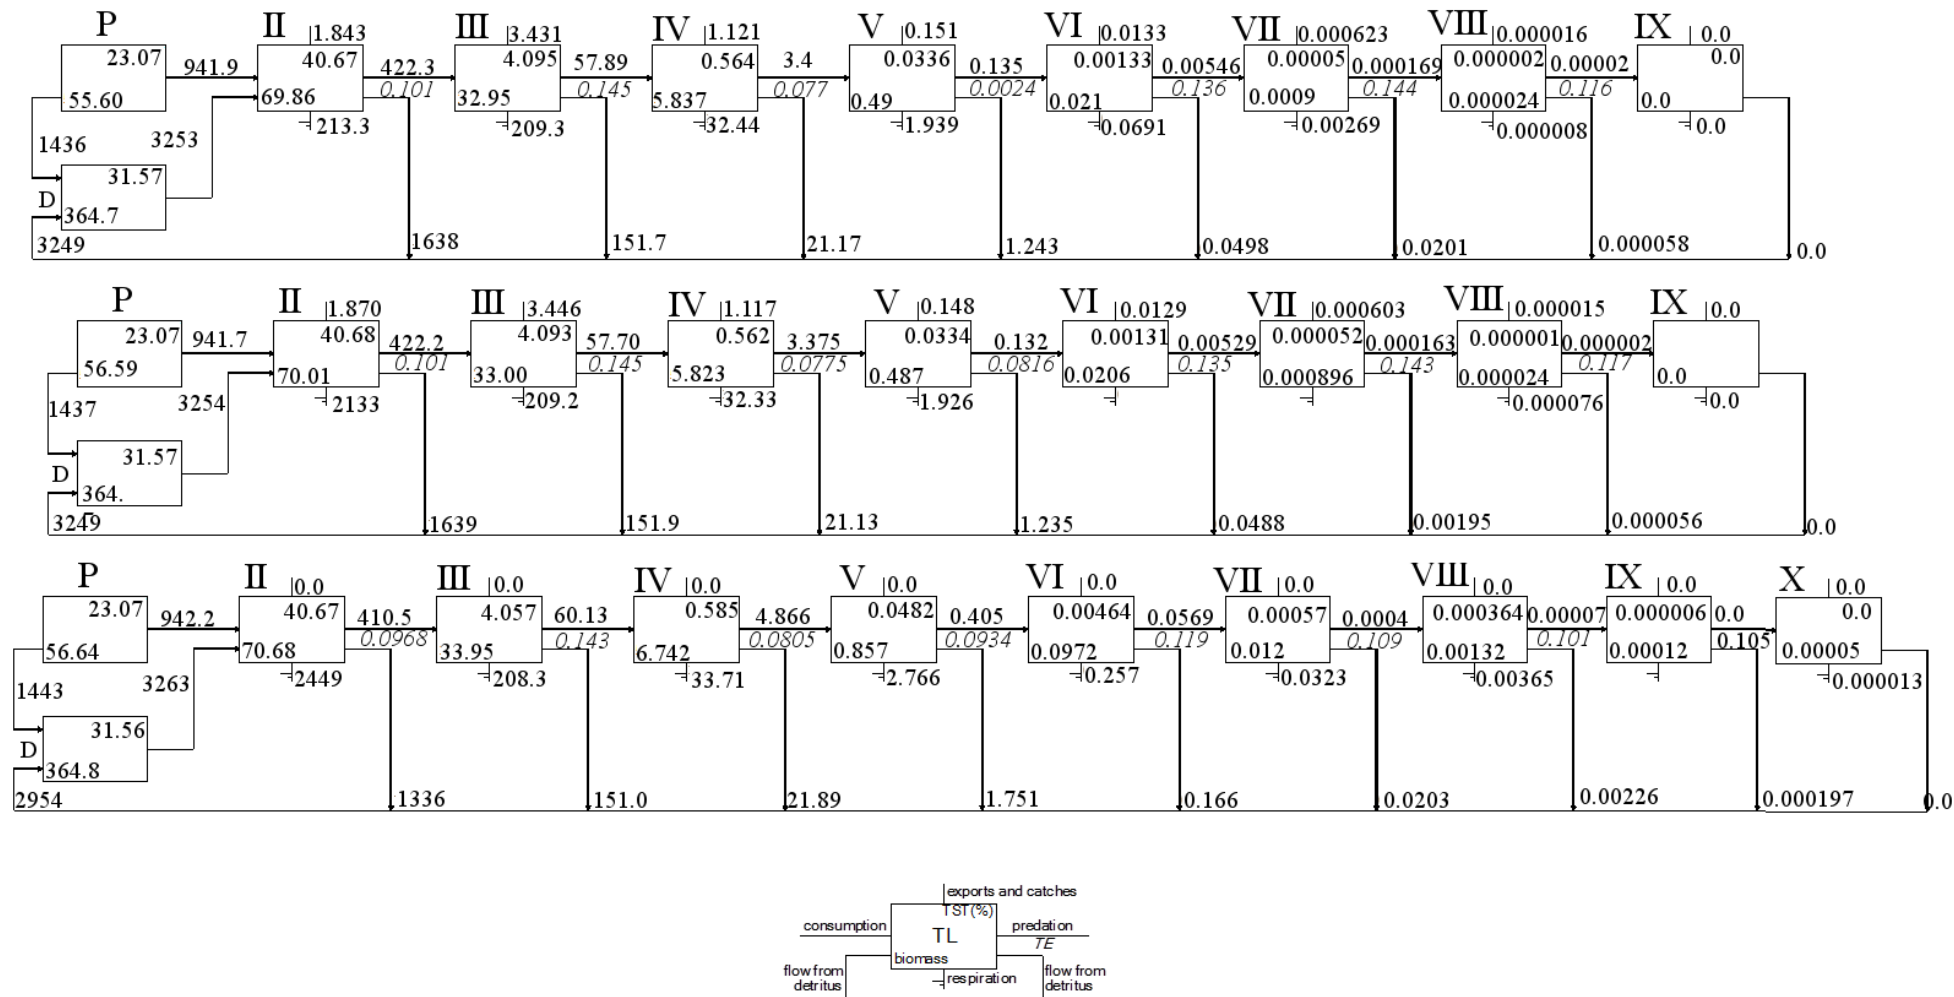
P
23.07
55.60
941.9
II 1.843
40.67
69.86
213.3
422.3
0.101
III 3.431
4.095
32.95
209.3
57.89
0.145
IV 1.121
0.564
5.837
32.44
3.4
0.077
V 0.151
0.0336
0.49
1.939
0.135
0.0024
VI 0.0133
0.00133
0.021
0.0691
0.00546
0.136
VII 0.000623
0.00005
0.0009
0.00269
0.000169
0.144
VIII 0.000016
0.000002
0.000024
0.000008
0.00002
0.116
IX 0.0
0.0
0.0
0.0
1436
3253
31.57
D
364.7
3249
1638
151.7
21.17
1.243
0.0498
0.0201
0.000058
0.0

P
23.07
56.59
941.7
II 1.870
40.68
70.01
2133
422.2
0.101
III 3.446
4.093
33.00
209.2
57.70
0.145
IV 1.117
0.562
5.823
32.33
3.375
0.0775
V 0.148
0.0334
0.487
1.926
0.132
0.0816
VI 0.0129
0.00131
0.0206
0.00529
0.135
VII 0.000603
0.000052
0.000896
0.000163
0.143
VIII 0.000015
0.000001
0.000024
0.000076
0.000002
0.117
IX 0.0
0.0
0.0
1437
3254
31.57
D
364.
3249
1639
151.9
21.13
1.235
0.0488
0.00195
0.000056
0.0

P
23.07
56.64
942.2
II 0.0
40.67
70.68
2449
410.5
0.0968
III 0.0
4.057
33.95
208.3
60.13
0.143
IV 0.0
0.585
6.742
33.71
4.866
0.0805
V 0.0
0.0482
0.857
2.766
0.405
0.0934
VI 0.0
0.00464
0.0972
0.257
0.0569
0.119
VII 0.0
0.00057
0.012
0.0323
0.0004
0.109
VIII 0.0
0.000364
0.00132
0.00365
0.00007
0.101
IX 0.0
0.000006
0.00012
0.0
0.105
X 0.0
0.0
0.00005
0.000013
1443
3263
31.56
D
364.8
2954
1336
151.0
21.89
1.751
0.166
0.0203
0.00226
0.000197
0.0

exports and catches
TST(%)
consumption
predation
TL
TE
biomass
flow from detritus
respiration
flow from detritus